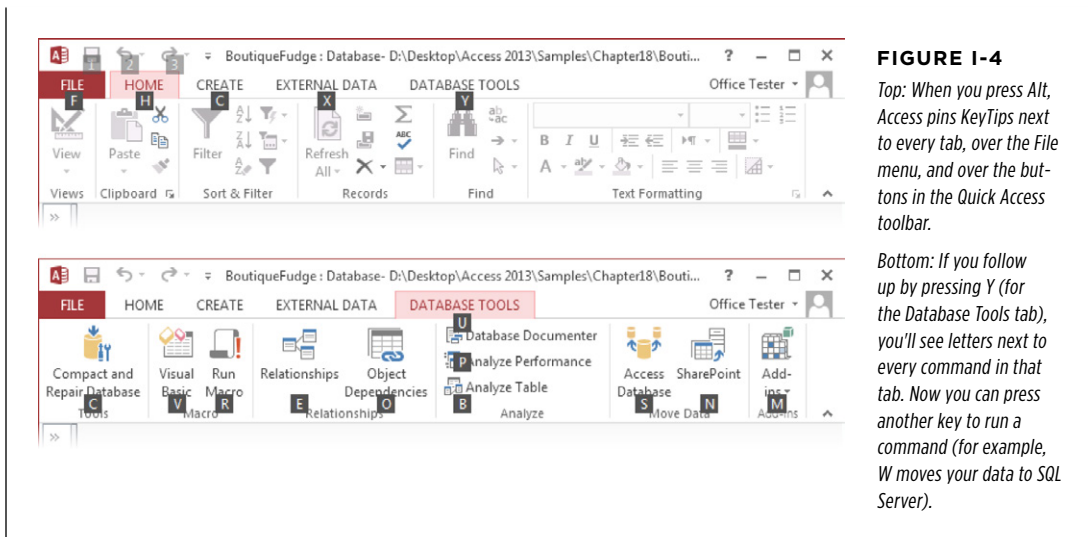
A BoutiqueFudge : Database- D:\Desktop\Access 2013\Samples\Chapter18\Bouti... ? — □ ×

1 2 3

FILE HOME CREATE EXTERNAL DATA DATABASE TOOLS Office Tester

F H C X Y

View Paste Filter Refresh All Find

Views Clipboard Sort & Filter Records Find Text Formatting

»

A BoutiqueFudge : Database- D:\Desktop\Access 2013\Samples\Chapter18\Bouti... ? — □ ×

FILE HOME CREATE EXTERNAL DATA DATABASE TOOLS Office Tester

Compact and Repair Database C Tools

Visual Basic V Run Macro R Macro

Relationships E Object Dependencies O Relationships

U Database Documenter P Analyze Performance B Analyze Table Analyze

Access Database S SharePoint N Move Data

Add-ins M Add-ins

»

FIGURE I-4

Top: When you press Alt, Access pins KeyTips next to every tab, over the File menu, and over the buttons in the Quick Access toolbar.

Bottom: If you follow up by pressing Y (for the Database Tools tab), you'll see letters next to every command in that tab. Now you can press another key to run a command (for example, W moves your data to SQL Server).